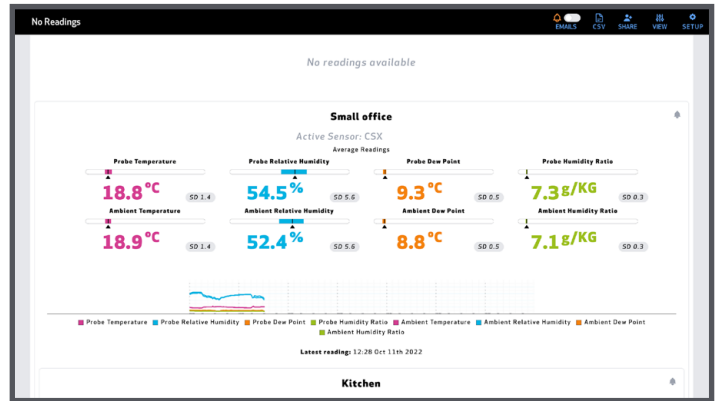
No Readings

EMAILS CSV SHARE VIEW SETUP

No readings available

Small office

Active Sensor: CSX

Average Readings

| Probe Temperature | Probe Relative Humidity | Probe Dew Point | Probe Humidity Ratio |
|---|---|---|---|
| 18.8°C SD 1.4 | 54.5% SD 5.6 | 9.3°C SD 0.5 | 7.3g/KG SD 0.3 |

| Ambient Temperature | Ambient Relative Humidity | Ambient Dew Point | Ambient Humidity Ratio |
|---|---|---|---|
| 18.9°C SD 1.4 | 52.4% SD 5.6 | 8.8°C SD 0.5 | 7.1g/KG SD 0.3 |

Probe Temperature Probe Relative Humidity Probe Dew Point Probe Humidity Ratio Ambient Temperature Ambient Relative Humidity Ambient Dew Point Ambient Humidity Ratio

Latest reading: 12:28 Oct 11th 2022

Kitchen